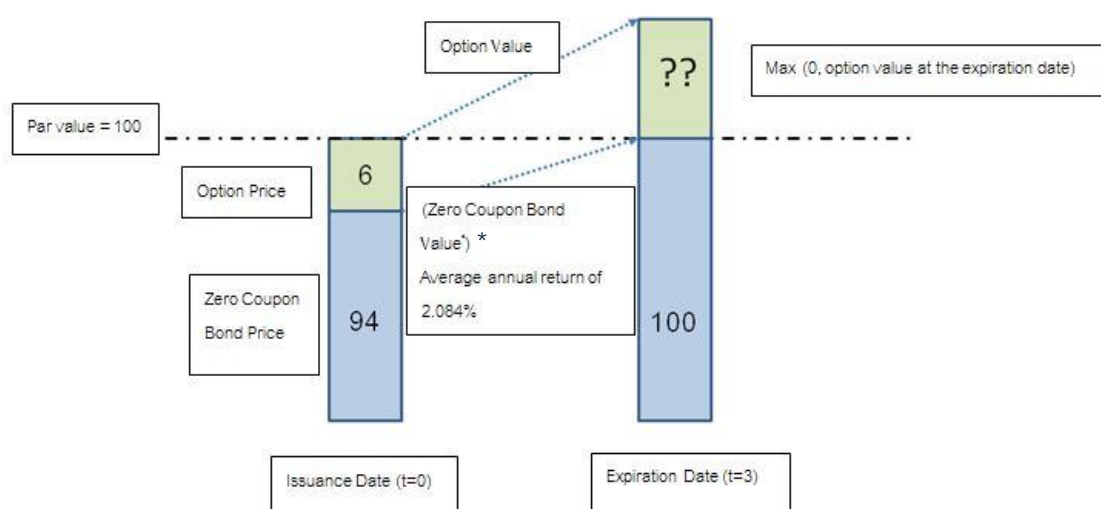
Option Value

??

Max (0, option value at the expiration date)

Par value = 100

6

Option Price

(Zero Coupon Bond Value') *
Average annual return of 2.084%

Zero Coupon Bond Price

94

100

Issuance Date (t=0)

Expiration Date (t=3)